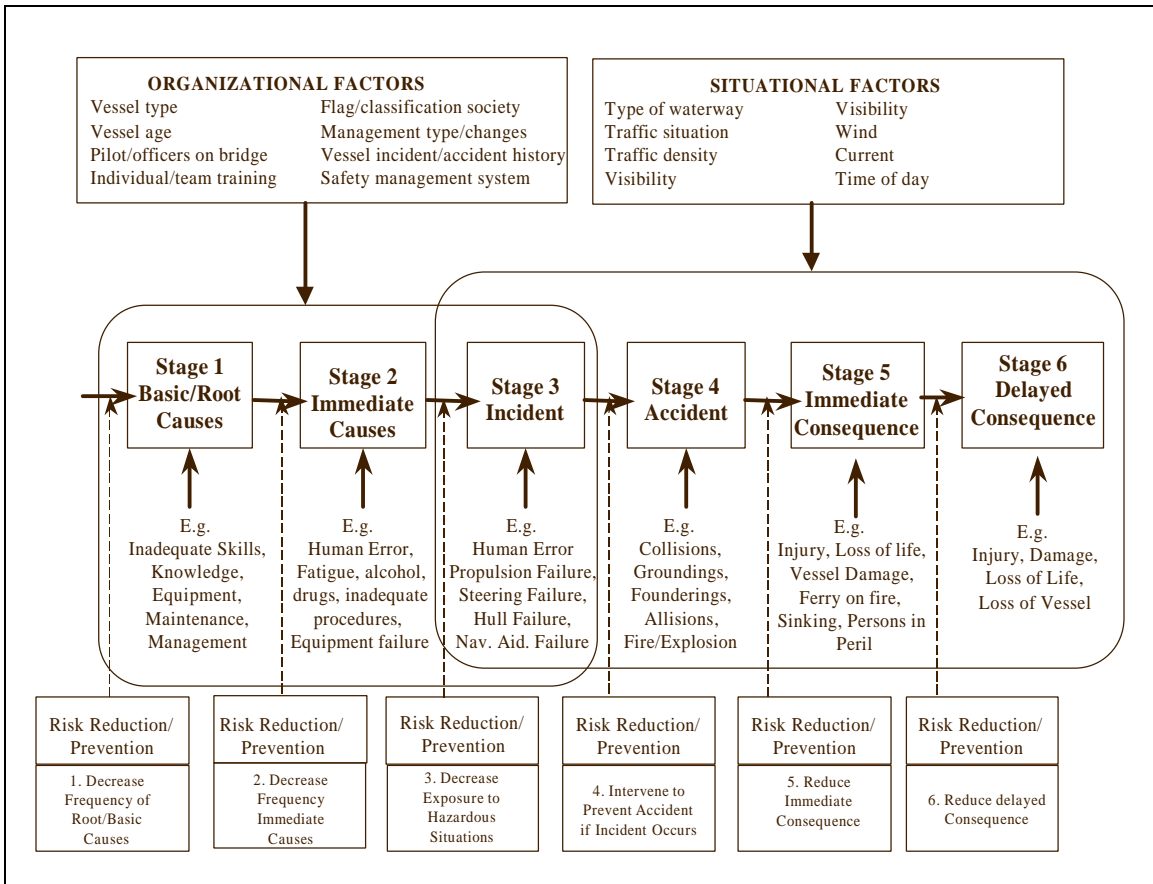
ORGANIZATIONAL FACTORS
Vessel type
Vessel age
Pilot/officers on bridge
Individual/team training
Flag/classification society
Management type/changes
Vessel incident/accident history
Safety management system

SITUATIONAL FACTORS
Type of waterway
Traffic situation
Traffic density
Visibility
Visibility
Wind
Current
Time of day

Stage 1 Basic/Root Causes

Stage 2 Immediate Causes

Stage 3 Incident

Stage 4 Accident

Stage 5 Immediate Consequence

Stage 6 Delayed Consequence

E.g. Inadequate Skills, Knowledge, Equipment, Maintenance, Management

E.g. Human Error, Fatigue, alcohol, drugs, inadequate procedures, Equipment failure

E.g. Human Error Propulsion Failure, Steering Failure, Hull Failure, Nav. Aid. Failure

E.g. Collisions, Groundings, Founderings, Allisions, Fire/Explosion

E.g. Injury, Loss of life, Vessel Damage, Ferry on fire, Sinking, Persons in Peril

E.g. Injury, Damage, Loss of Life, Loss of Vessel

Risk Reduction/ Prevention
1. Decrease Frequency of Root/Basic Causes

Risk Reduction/ Prevention
2. Decrease Frequency Immediate Causes

Risk Reduction/ Prevention
3. Decrease Exposure to Hazardous Situations

Risk Reduction/ Prevention
4. Intervene to Prevent Accident if Incident Occurs

Risk Reduction/ Prevention
5. Reduce Immediate Consequence

Risk Reduction/ Prevention
6. Reduce delayed Consequence